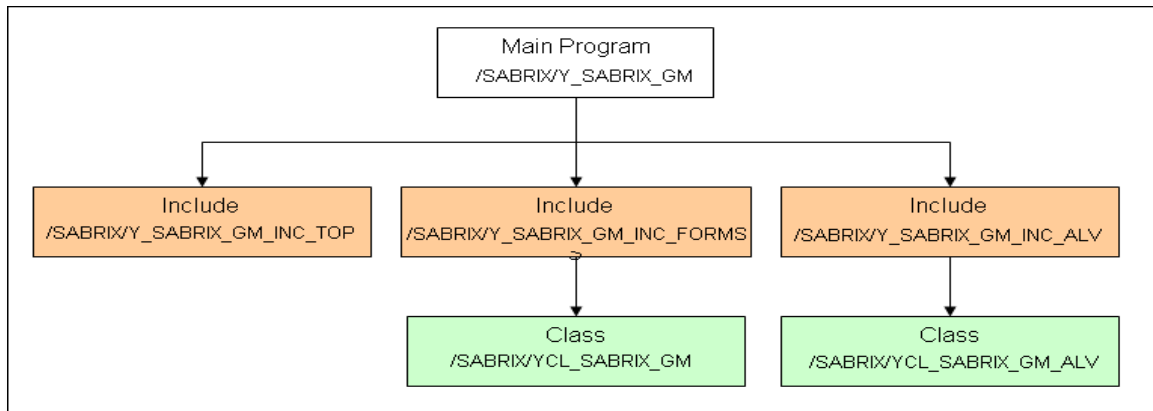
Main Program
/SABRIX/Y_SABRIX_GM

Include
/SABRIX/Y_SABRIX_GM_INC_TOP

Include
/SABRIX/Y_SABRIX_GM_INC_FORMS
S

Include
/SABRIX/Y_SABRIX_GM_INC_ALV

Class
/SABRIX/YCL_SABRIX_GM

Class
/SABRIX/YCL_SABRIX_GM_ALV